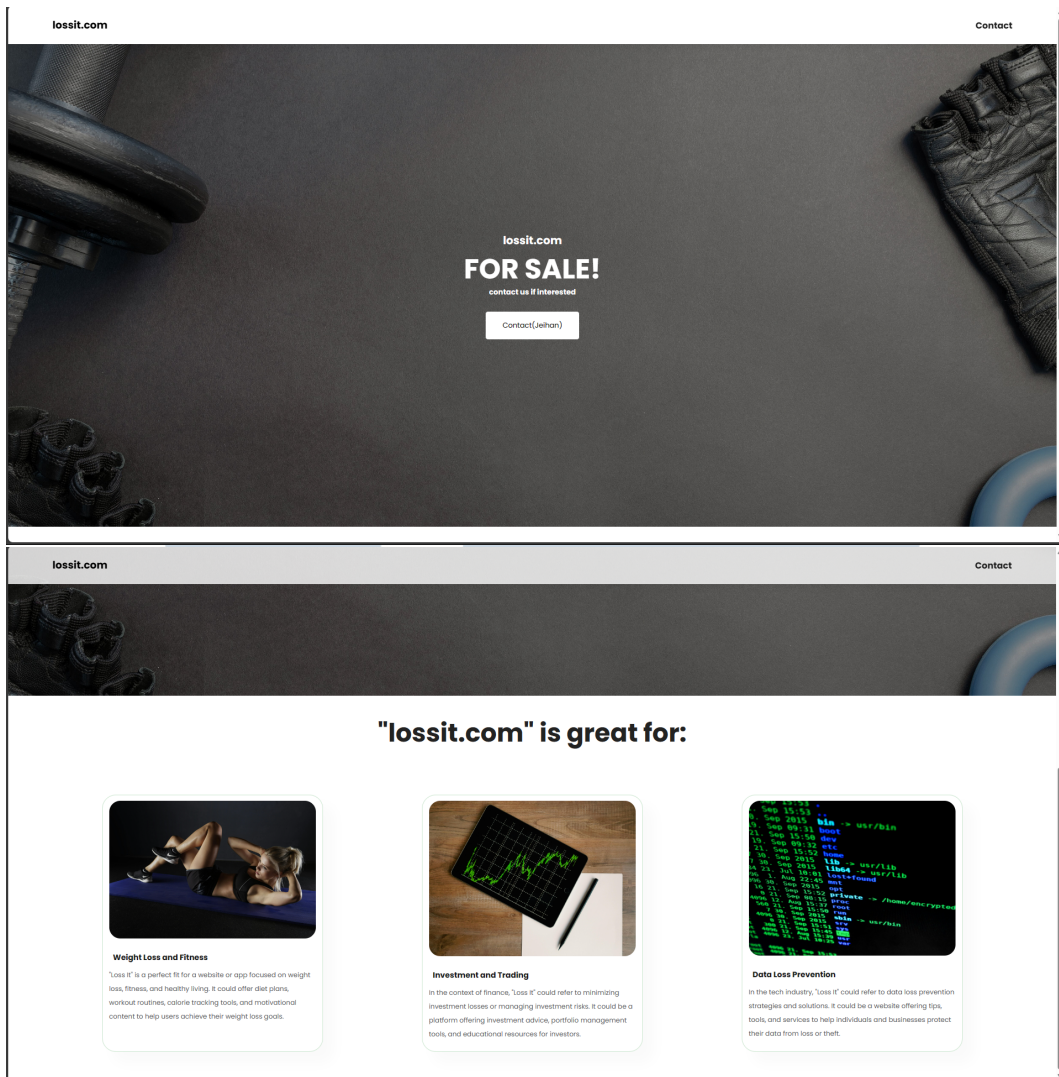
lossit.com

Contact

lossit.com

FOR SALE!

contact us if interested

Contact(Jeihan)

lossit.com

Contact

"lossit.com" is great for:

Weight Loss and Fitness

"Loss It" is a perfect fit for a website or app focused on weight loss, fitness, and healthy living. It could offer diet plans, workout routines, calorie tracking tools, and motivational content to help users achieve their weight loss goals.

Investment and Trading

In the context of finance, "Loss It" could refer to minimizing investment losses or managing investment risks. It could be a platform offering investment advice, portfolio management tools, and educational resources for investors.

Data Loss Prevention

In the tech industry, "Loss It" could refer to data loss prevention strategies and solutions. It could be a website offering tips, tools, and services to help individuals and businesses protect their data from loss or theft.